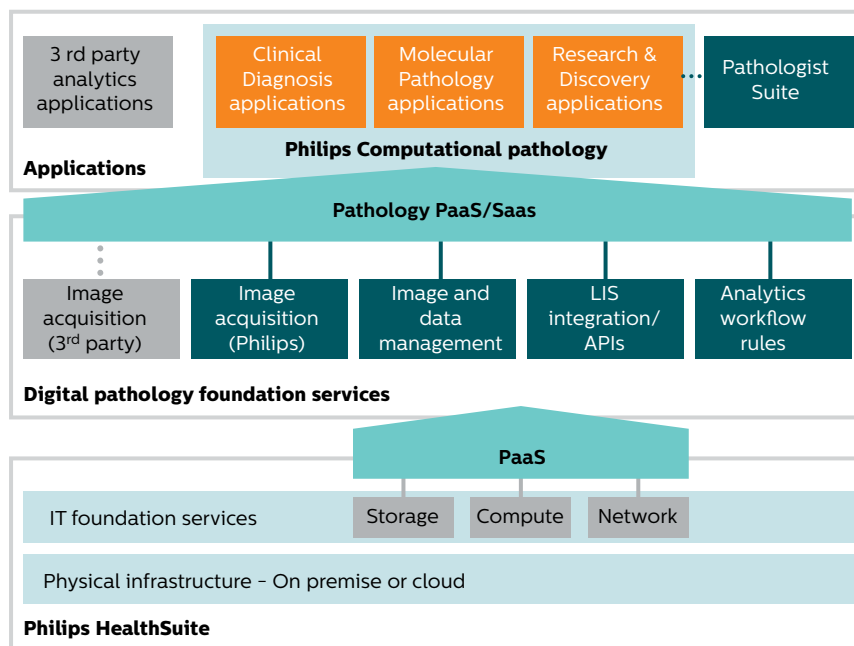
3 rd party analytics applications

Clinical Diagnosis applications

Molecular Pathology applications

Research & Discovery applications

Pathologist Suite

Philips Computational pathology

Applications

Pathology PaaS/Saas

Image acquisition (3$^{rd}$ party)

Image acquisition (Philips)

Image and data management

LIS integration/ APIs

Analytics workflow rules

Digital pathology foundation services

PaaS

IT foundation services

Storage

Compute

Network

Physical infrastructure – On premise or cloud

Philips HealthSuite